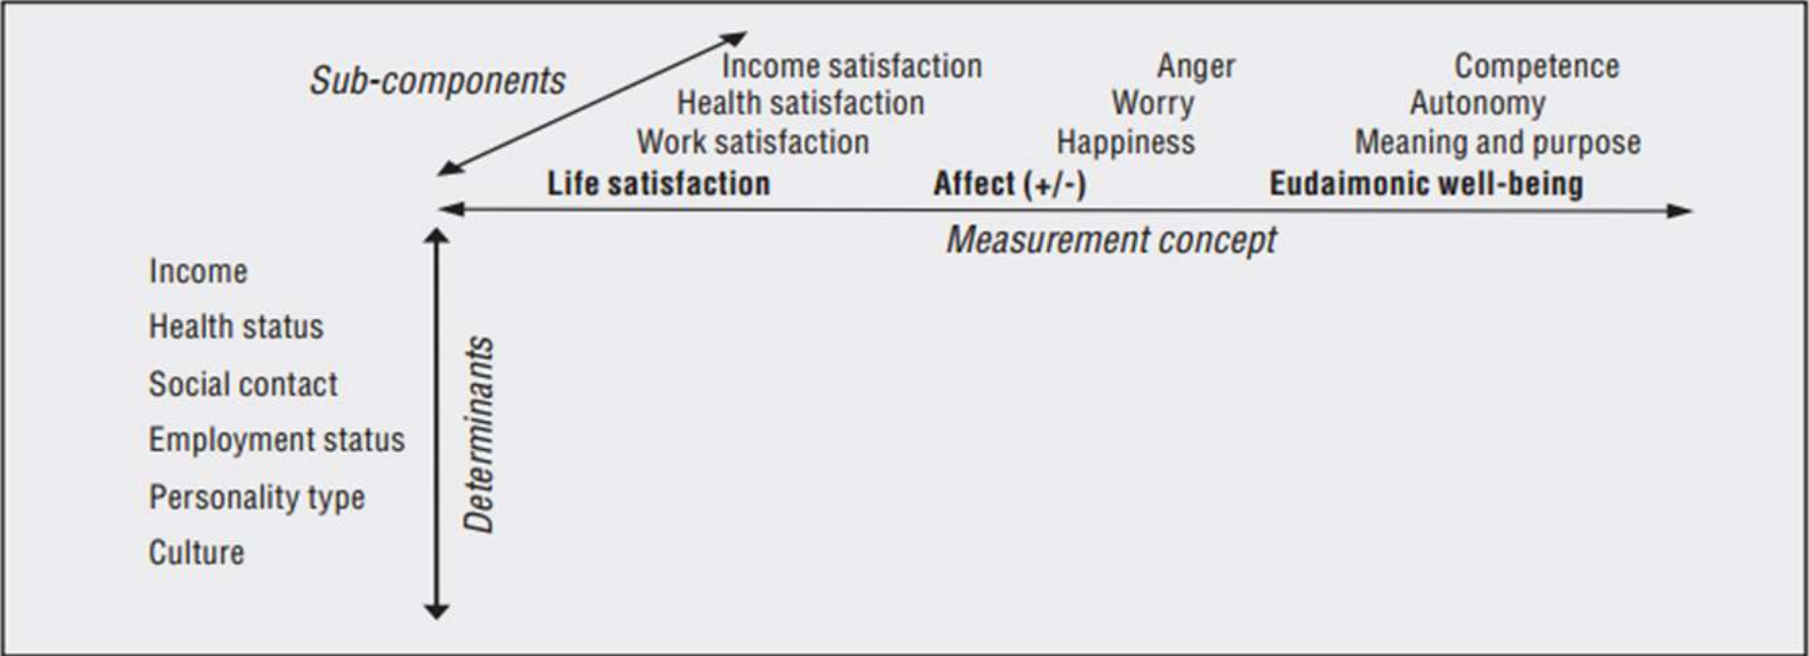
Sub-components

Income satisfaction
Health satisfaction
Work satisfaction
Life satisfaction

Anger
Worry
Happiness
Affect (+/-)

Competence
Autonomy
Meaning and purpose
Eudaimonic well-being

Measurement concept

Income
Health status
Social contact
Employment status
Personality type
Culture

Determinants